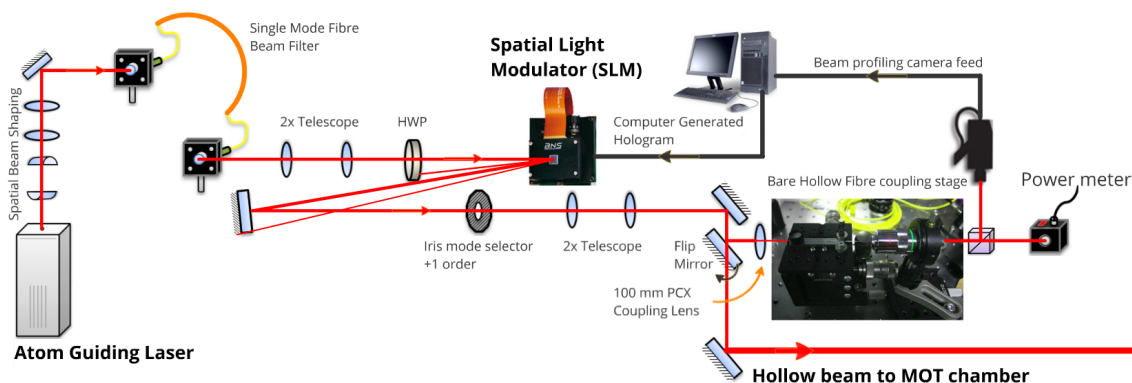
Single Mode Fibre Beam Filter

Spatial Beam Shaping

Spatial Light Modulator (SLM)

Beam profiling camera feed

2x Telescope

HWP

Computer Generated Hologram

BNS

Bare Hollow Fibre coupling stage

Power meter

Iris mode selector +1 order

2x Telescope

Flip Mirror

100 mm PCX Coupling Lens

Atom Guiding Laser

Hollow beam to MOT chamber